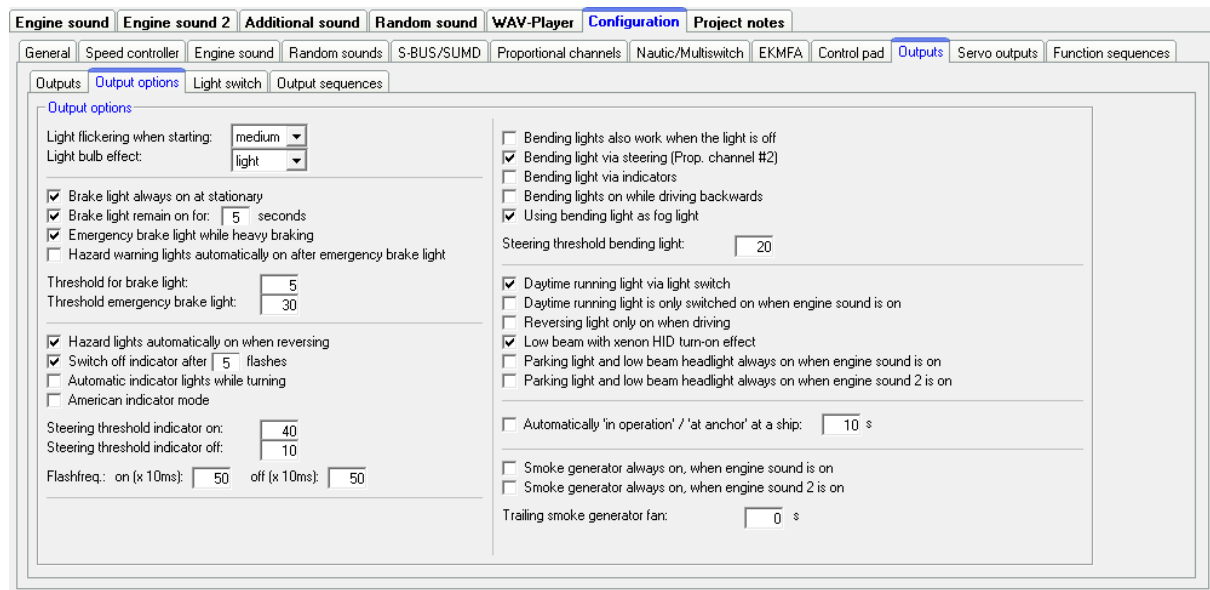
Engine sound | Engine sound 2 | Additional sound | Random sound | WAV-Player | Configuration | Project notes

General | Speed controller | Engine sound | Random sounds | S-BUS/SUMD | Proportional channels | Nautic/Multiswitch | EKMFA | Control pad | Outputs | Servo outputs | Function sequences

Outputs | Output options | Light switch | Output sequences

Output options

Light flickering when starting: medium
Light bulb effect: light

Brake light always on at stationary
Brake light remain on for: 5 seconds
Emergency brake light while heavy braking
Hazard warning lights automatically on after emergency brake light

Threshold for brake light: 5
Threshold emergency brake light: 30

Hazard lights automatically on when reversing
Switch off indicator after 5 flashes
Automatic indicator lights while turning
American indicator mode

Steering threshold indicator on: 40
Steering threshold indicator off: 10

Flashfreq.: on (x 10ms): 50 off (x 10ms): 50

Bending lights also work when the light is off
Bending light via steering (Prop. channel #2)
Bending light via indicators
Bending lights on while driving backwards
Using bending light as fog light

Steering threshold bending light: 20

Daytime running light via light switch
Daytime running light is only switched on when engine sound is on
Reversing light only on when driving
Low beam with xenon HID turn-on effect
Parking light and low beam headlight always on when engine sound is on
Parking light and low beam headlight always on when engine sound 2 is on

Automatically 'in operation' / 'at anchor' at a ship: 10 s

Smoke generator always on, when engine sound is on
Smoke generator always on, when engine sound 2 is on

Trailing smoke generator fan: 0 s